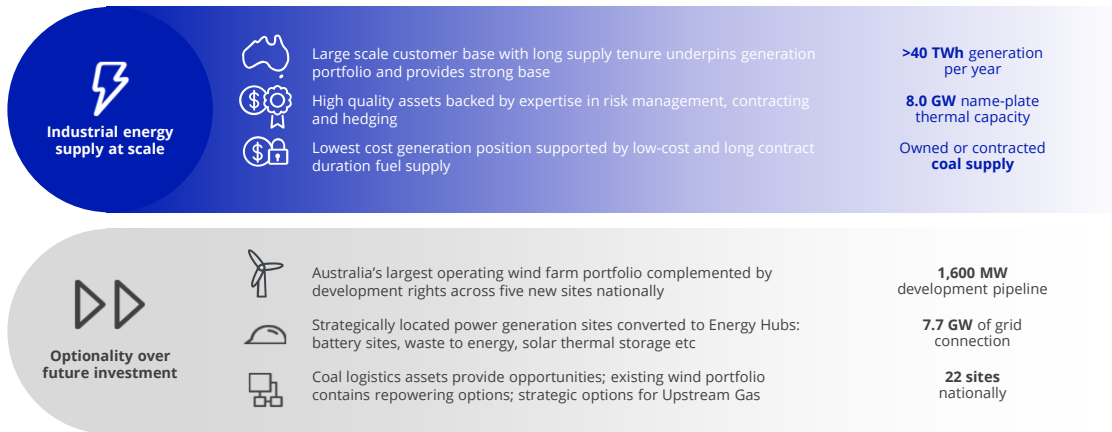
Industrial energy supply at scale

Large scale customer base with long supply tenure underpins generation portfolio and provides strong base

>40 TWh generation per year

High quality assets backed by expertise in risk management, contracting and hedging

8.0 GW name-plate thermal capacity

Lowest cost generation position supported by low-cost and long contract duration fuel supply

Owned or contracted coal supply

Optionality over future investment

Australia's largest operating wind farm portfolio complemented by development rights across five new sites nationally

1,600 MW development pipeline

Strategically located power generation sites converted to Energy Hubs: battery sites, waste to energy, solar thermal storage etc

7.7 GW of grid connection

Coal logistics assets provide opportunities; existing wind portfolio contains repowering options; strategic options for Upstream Gas

22 sites nationally